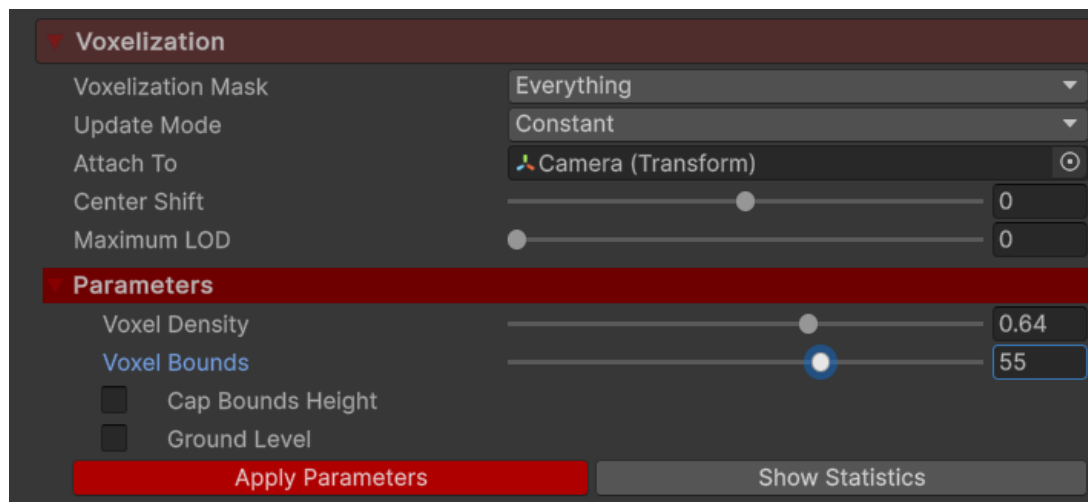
Voxelization

Voxelization Mask | Everything
Update Mode | Constant
Attach To | Camera (Transform)
Center Shift | 0
Maximum LOD | 0

Parameters

Voxel Density | 0.64
Voxel Bounds | 55
Cap Bounds Height
Ground Level

Apply Parameters
Show Statistics